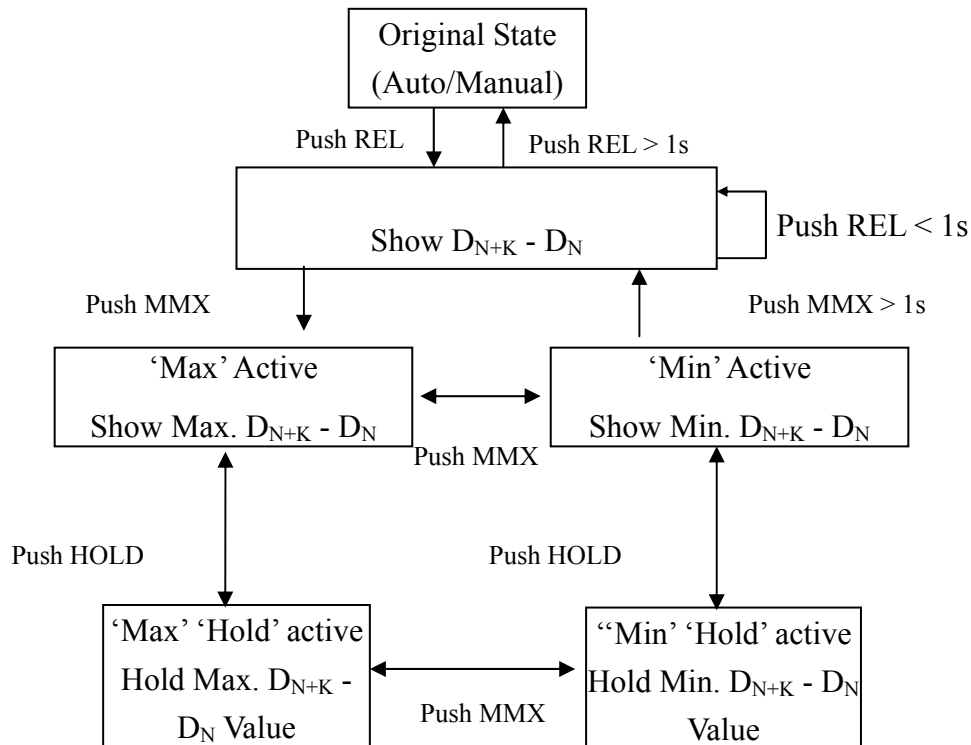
Original State (Auto/Manual)

Push REL

Push REL > 1s

Show $D_{N+K}$ - $D_N$

Push REL < 1s

Push MMX

Push MMX > 1s

'Max' Active
Show Max. $D_{N+K}$ - $D_N$

'Min' Active
Show Min. $D_{N+K}$ - $D_N$

Push MMX

Push HOLD

Push HOLD

'Max' 'Hold' active
Hold Max. $D_{N+K}$ - $D_N$ Value

''Min' 'Hold' active
Hold Min. $D_{N+K}$ - $D_N$ Value

Push MMX